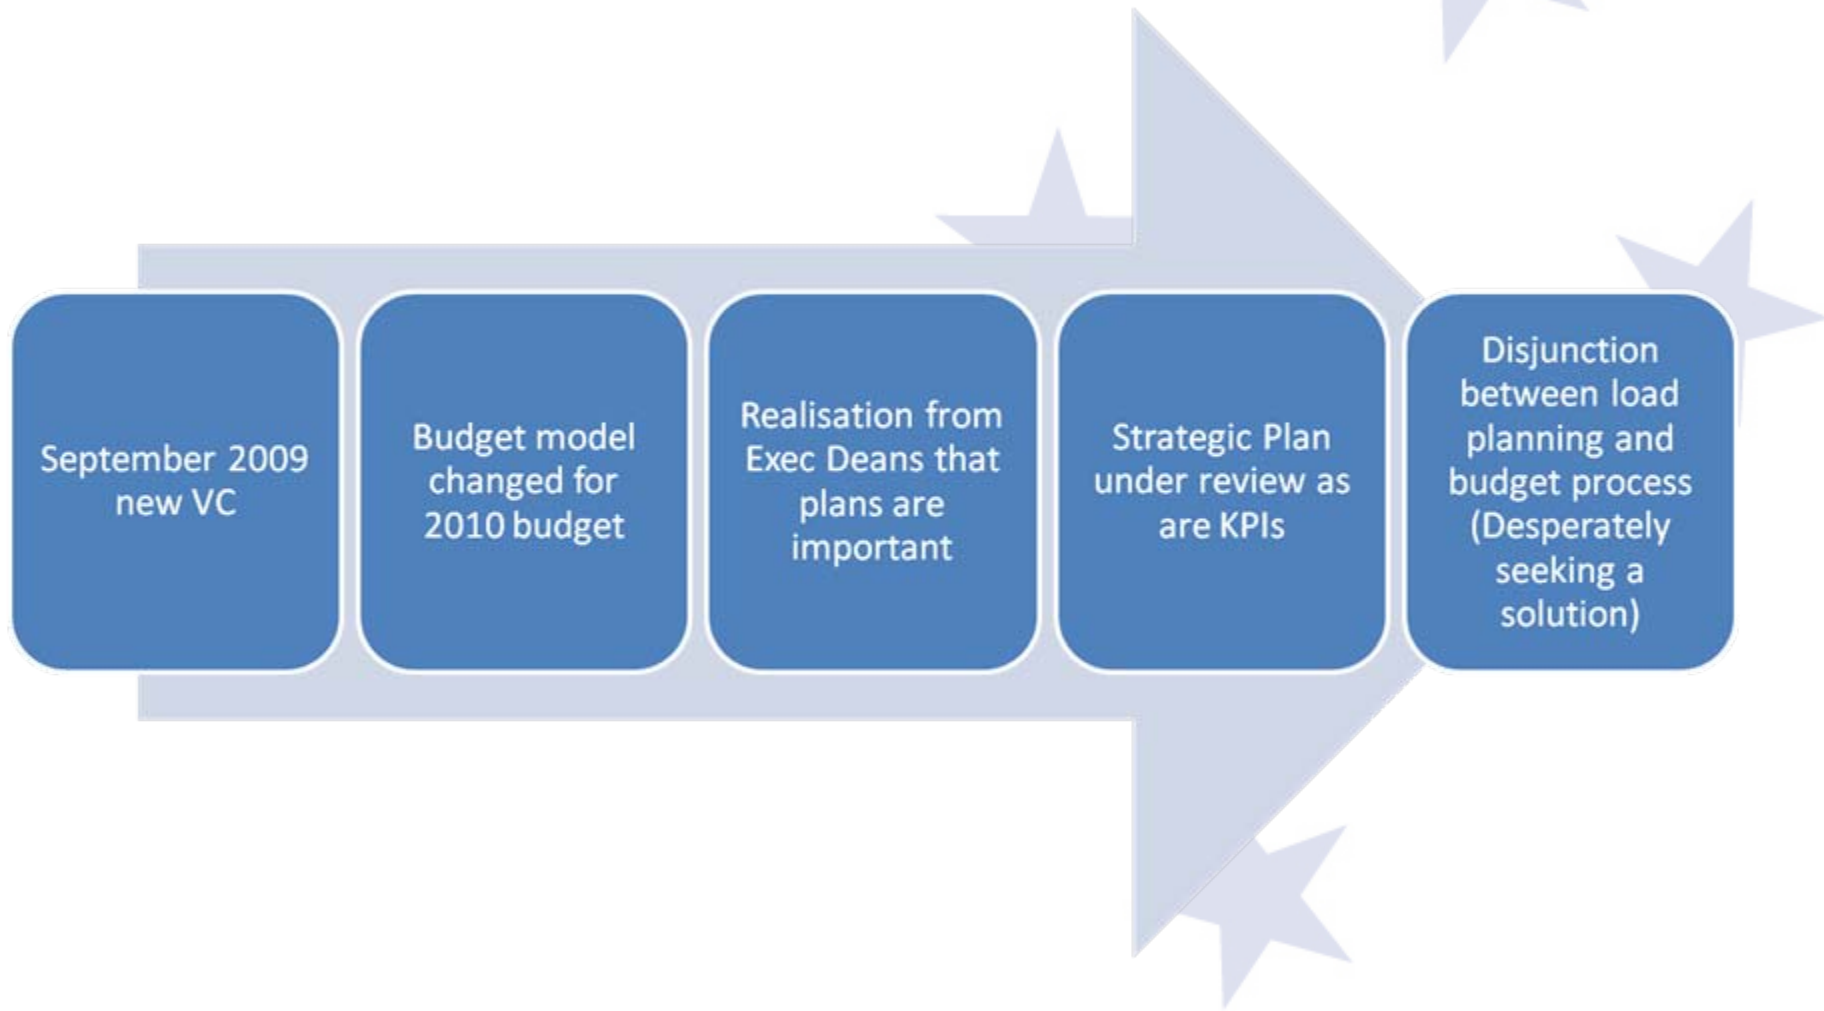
September 2009 new VC

Budget model changed for 2010 budget

Realisation from Exec Deans that plans are important

Strategic Plan under review as are KPIs

Disjunction between load planning and budget process (Desperately seeking a solution)